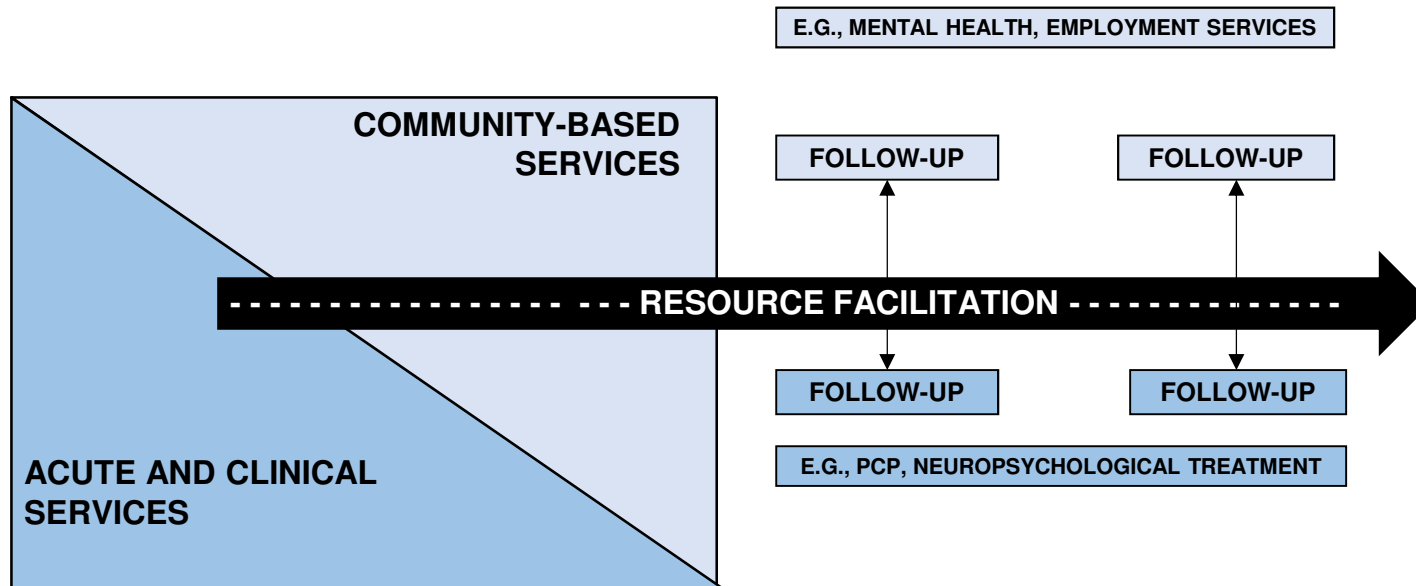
E.G., MENTAL HEALTH, EMPLOYMENT SERVICES

COMMUNITY-BASED SERVICES

FOLLOW-UP

FOLLOW-UP

- - - - - - - - - - - - - - - - - - - - - RESOURCE FACILITATION - - - - - - - - - - - - - - - -

FOLLOW-UP

FOLLOW-UP

E.G., PCP, NEUROPSYCHOLOGICAL TREATMENT

ACUTE AND CLINICAL SERVICES